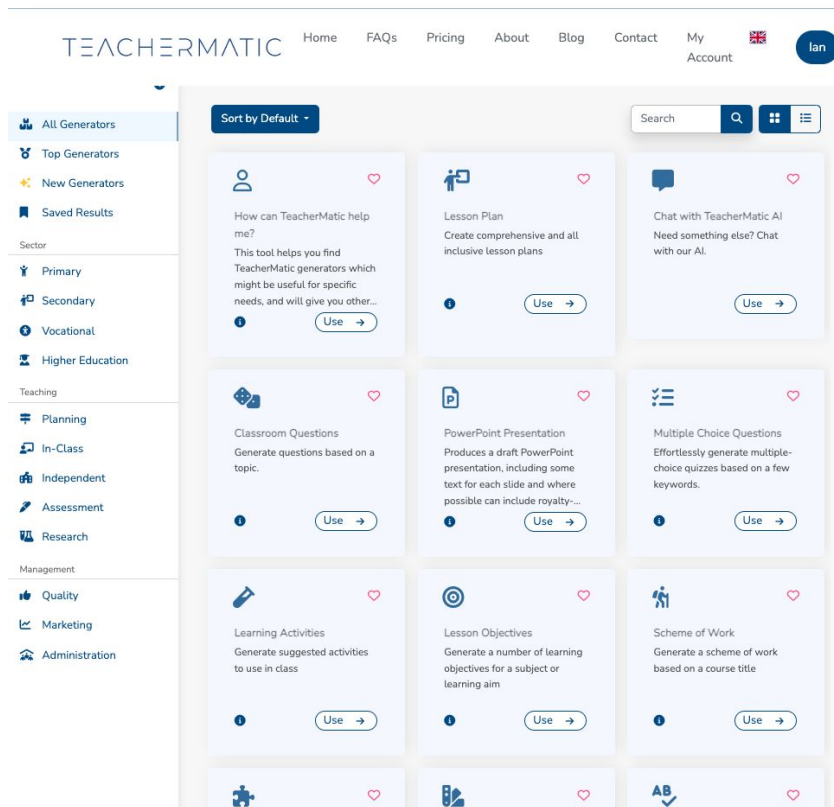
TEACHERMATIC

Home FAQs Pricing About Blog Contact My Account Ian

All Generators
Top Generators
New Generators
Saved Results

Sector
Primary
Secondary
Vocational
Higher Education

Teaching
Planning
In-Class
Independent
Assessment
Research

Management
Quality
Marketing
Administration

Sort by Default

Search

How can TeacherMatic help me?
This tool helps you find TeacherMatic generators which might be useful for specific needs, and will give you other...
Use →

Lesson Plan
Create comprehensive and all inclusive lesson plans
Use →

Chat with TeacherMatic AI
Need something else? Chat with our AI.
Use →

Classroom Questions
Generate questions based on a topic.
Use →

PowerPoint Presentation
Produces a draft PowerPoint presentation, including some text for each slide and where possible can include royalty-...
Use →

Multiple Choice Questions
Effortlessly generate multiple-choice quizzes based on a few keywords.
Use →

Learning Activities
Generate suggested activities to use in class
Use →

Lesson Objectives
Generate a number of learning objectives for a subject or learning aim
Use →

Scheme of Work
Generate a scheme of work based on a course title
Use →

AB